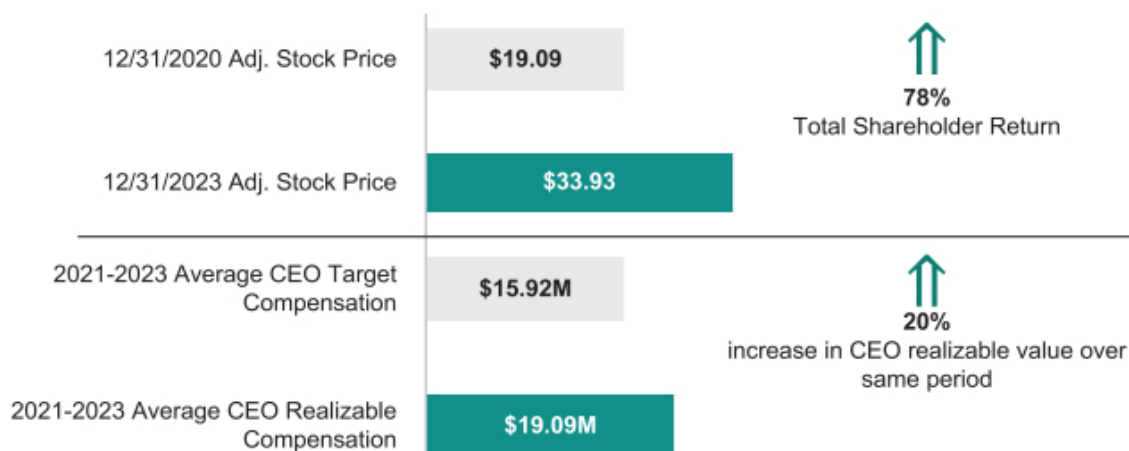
12/31/2020 Adj. Stock Price

$19.09

78%
Total Shareholder Return

12/31/2023 Adj. Stock Price

$33.93

2021-2023 Average CEO Target Compensation

$15.92M

20%
increase in CEO realizable value over same period

2021-2023 Average CEO Realizable Compensation

$19.09M